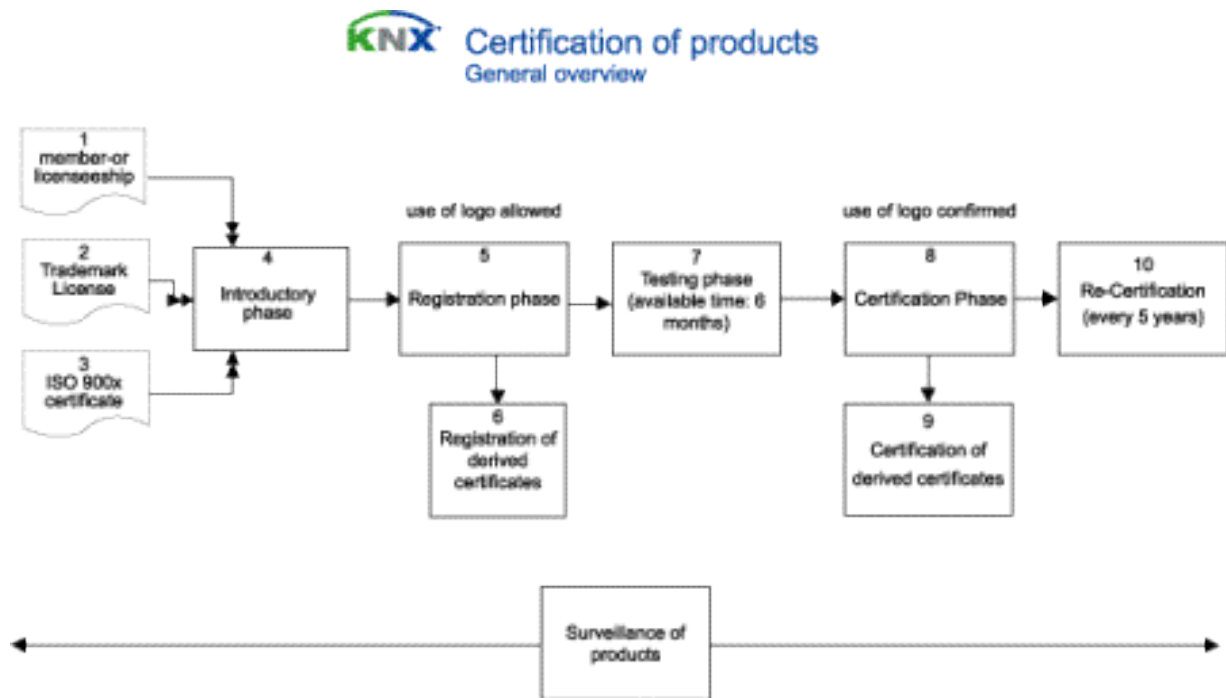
KNX Certification of products
General overview

1
member-or licenseeship

2
Trademark License

3
ISO 900x certificate

4
Introductory phase

use of logo allowed

5
Registration phase

6
Registration of derived certificates

7
Testing phase (available time: 6 months)

use of logo confirmed

8
Certification Phase

9
Certification of derived certificates

10
Re-Certification (every 5 years)

Surveillance of products